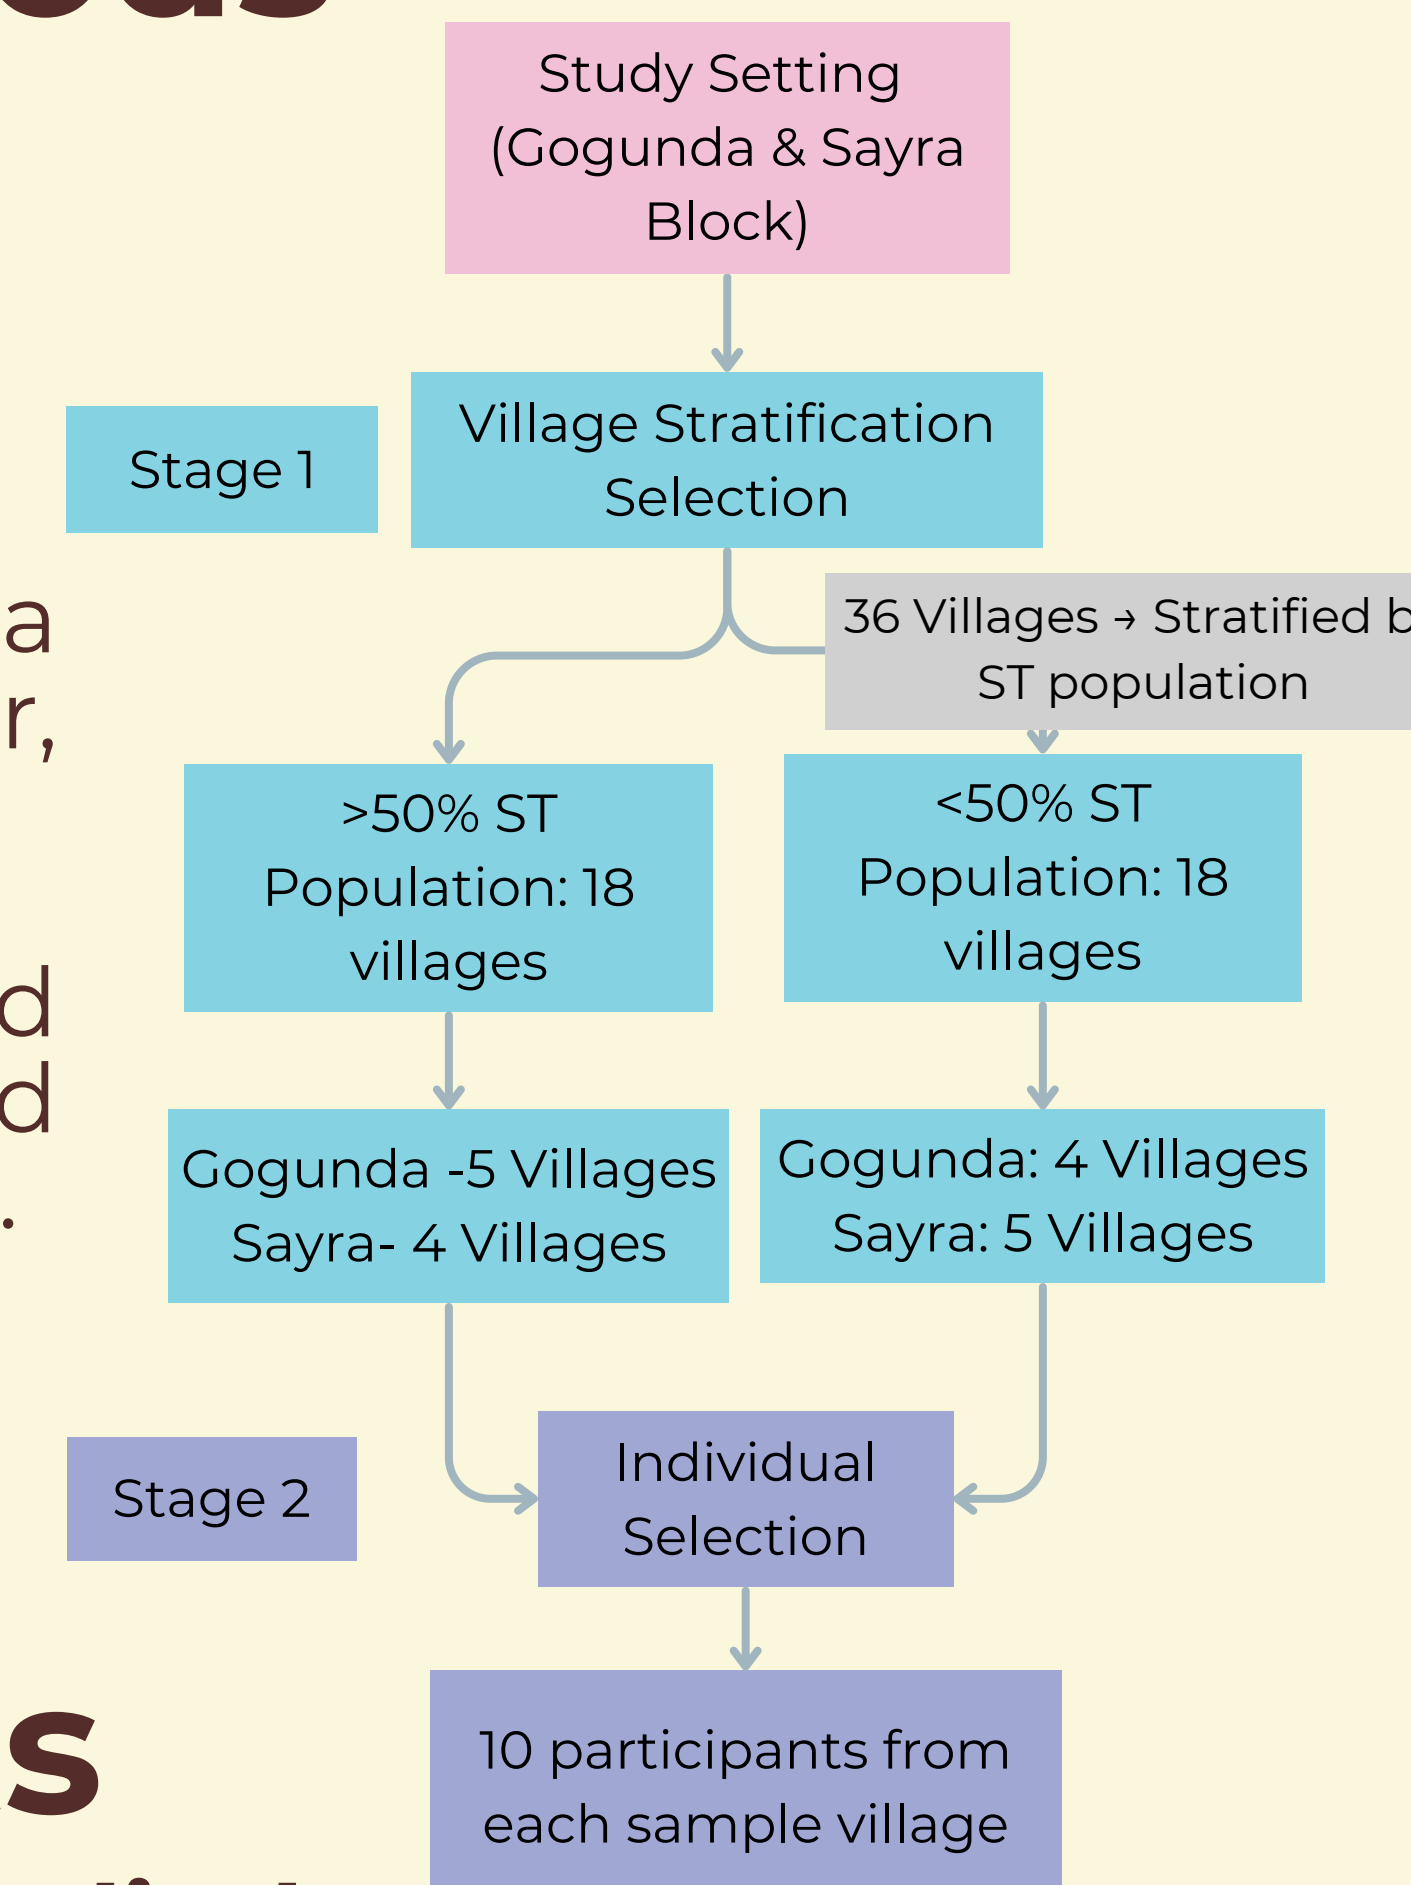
Study Setting (Gogunda & Sayra Block)

Stage 1

Village Stratification Selection

36 Villages → Stratified b ST population

>50% ST Population: 18 villages

<50% ST Population: 18 villages

Gogunda -5 Villages Sayra- 4 Villages

Gogunda: 4 Villages Sayra: 5 Villages

Stage 2

Individual Selection

10 participants from each sample village

a
r,
d
d
.
s